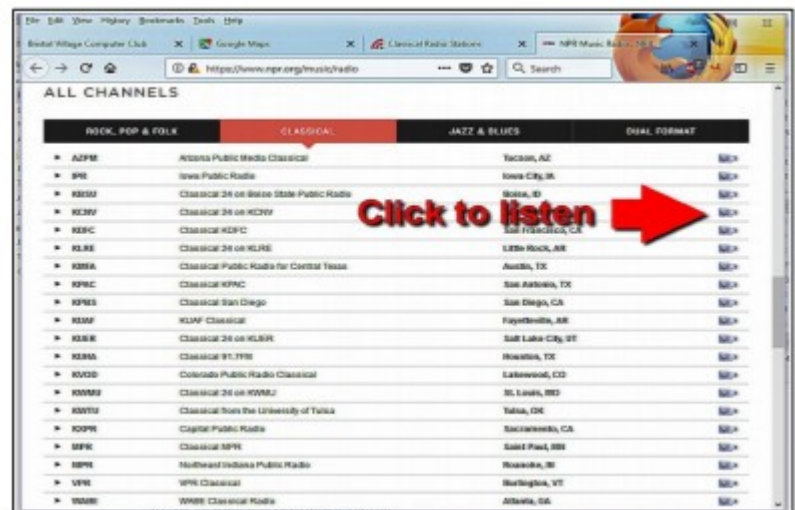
File Edit View History Bookmarks Tools Help

Bristol Village Computer Club | Google Maps | Classical Radio Stations | NPR Music Radio

https://www.npr.org/music/radio

Search

ALL CHANNELS

| ROCK, POP & FOLK | CLASSICAL | JAZZ & BLUES | DUAL FORMAT |
|---|---|---|---|

Click to listen

| | | | |
|---|---|---|---|
| ► AZPM | Arizona Public Media Classical | Tucson, AZ | |
| ► IPR | Iowa Public Radio | Iowa City, IA | |
| ► KBSU | Classical 24 on Boise State Public Radio | Boise, ID | |
| ► KCNV | Classical 24 on KCNV | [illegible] | |
| ► KDFC | Classical KDFC | San Francisco, CA | |
| ► KLRE | Classical 24 on KLRE | Little Rock, AR | |
| ► KMFA | Classical Public Radio for Central Texas | Austin, TX | |
| ► KPAC | Classical KPAC | San Antonio, TX | |
| ► KPBS | Classical San Diego | San Diego, CA | |
| ► KUAF | KUAF Classical | Fayetteville, AR | |
| ► KUER | Classical 24 on KUER | Salt Lake City, UT | |
| ► KUHA | Classical 91.7FM | Houston, TX | |
| ► KVOD | Colorado Public Radio Classical | Lakewood, CO | |
| ► KWMU | Classical 24 on KWMU | St. Louis, MO | |
| ► KWTU | Classical from the University of Tulsa | Tulsa, OK | |
| ► KXPR | Capital Public Radio | Sacramento, CA | |
| ► MPR | Classical MPR | Saint Paul, MN | |
| ► NIPR | Northeast Indiana Public Radio | Roanoke, IN | |
| ► VPR | VPR Classical | Burlington, VT | |
| ► WABE | WABE Classical Radio | Atlanta, GA | |